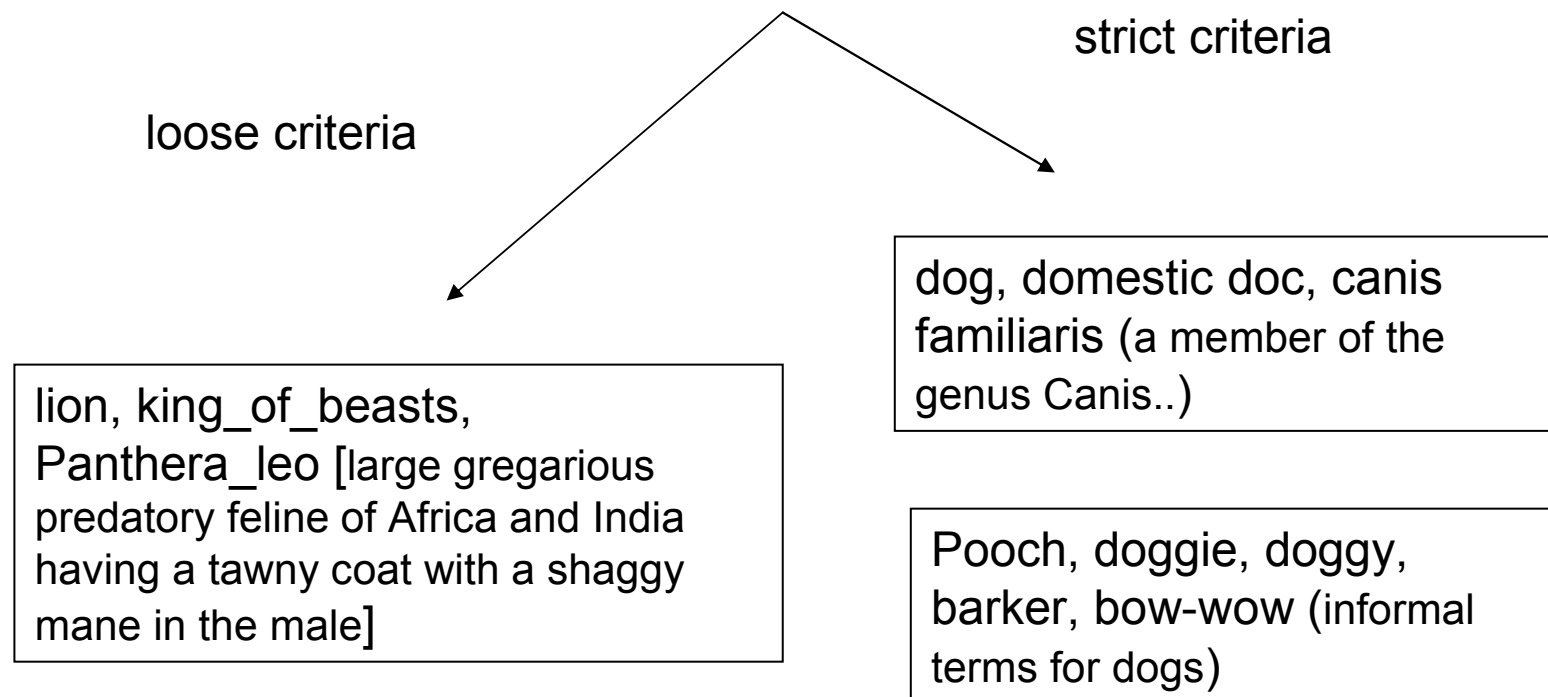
strict criteria

loose criteria

dog, domestic doc, canis familiaris (a member of the genus Canis..)

lion, king_of_beasts, Panthera_leo [large gregarious predatory feline of Africa and India having a tawny coat with a shaggy mane in the male]

Pooch, doggie, doggy, barker, bow-wow (informal terms for dogs)